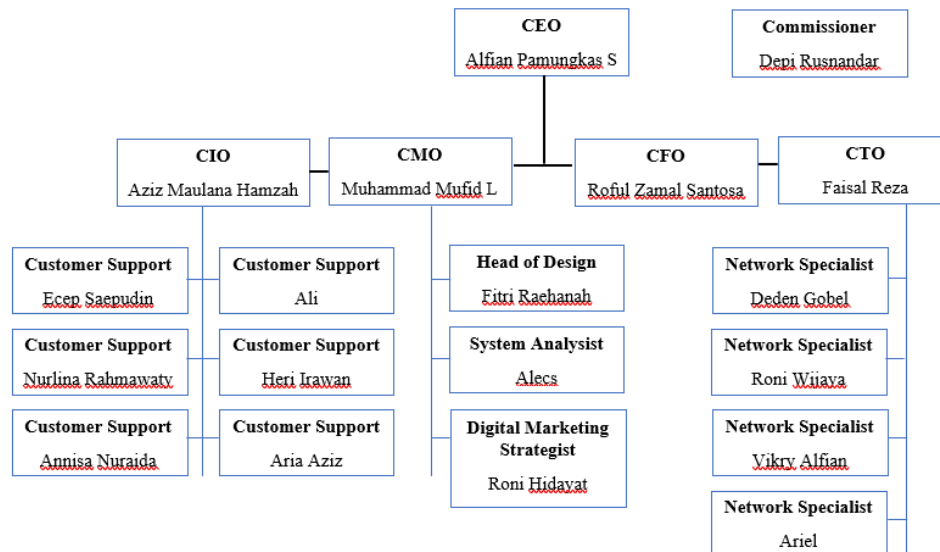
CEO
Alfian Pamungkas S

Commissioner
Depi Rusnandar

CIO
Aziz Maulana Hamzah

CMO
Muhammad Mufid L

CFO
Roful Zamal Santosa

CTO
Faisal Reza

Customer Support
Ecep Saepudin

Customer Support
Ali

Customer Support
Nurlina Rahmawaty

Customer Support
Heri Irawan

Customer Support
Annisa Nuraida

Customer Support
Aria Aziz

Head of Design
Fitri Raehanah

System Analysist
Alecs

Digital Marketing Strategist
Roni Hidayat

Network Specialist
Deden Gobel

Network Specialist
Roni Wijaya

Network Specialist
Vikry Alfian

Network Specialist
Ariel